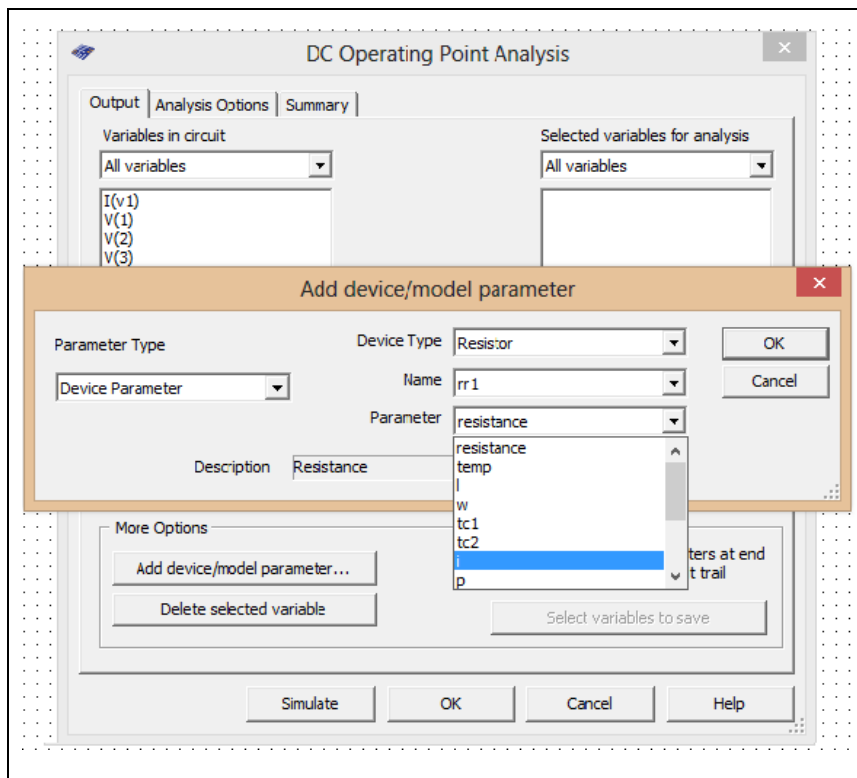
DC Operating Point Analysis

Output | Analysis Options | Summary

Variables in circuit
All variables
I(v1)
V(1)
V(2)
V(3)

Selected variables for analysis
All variables

Add device/model parameter

Parameter Type
Device Parameter

Device Type Resistor
Name rr1
Parameter resistance

resistance
temp
l
w
tc1
tc2
i
p

OK
Cancel

Description Resistance

More Options
Add device/model parameter...
Delete selected variable

ters at end
t trail

Select variables to save

Simulate OK Cancel Help